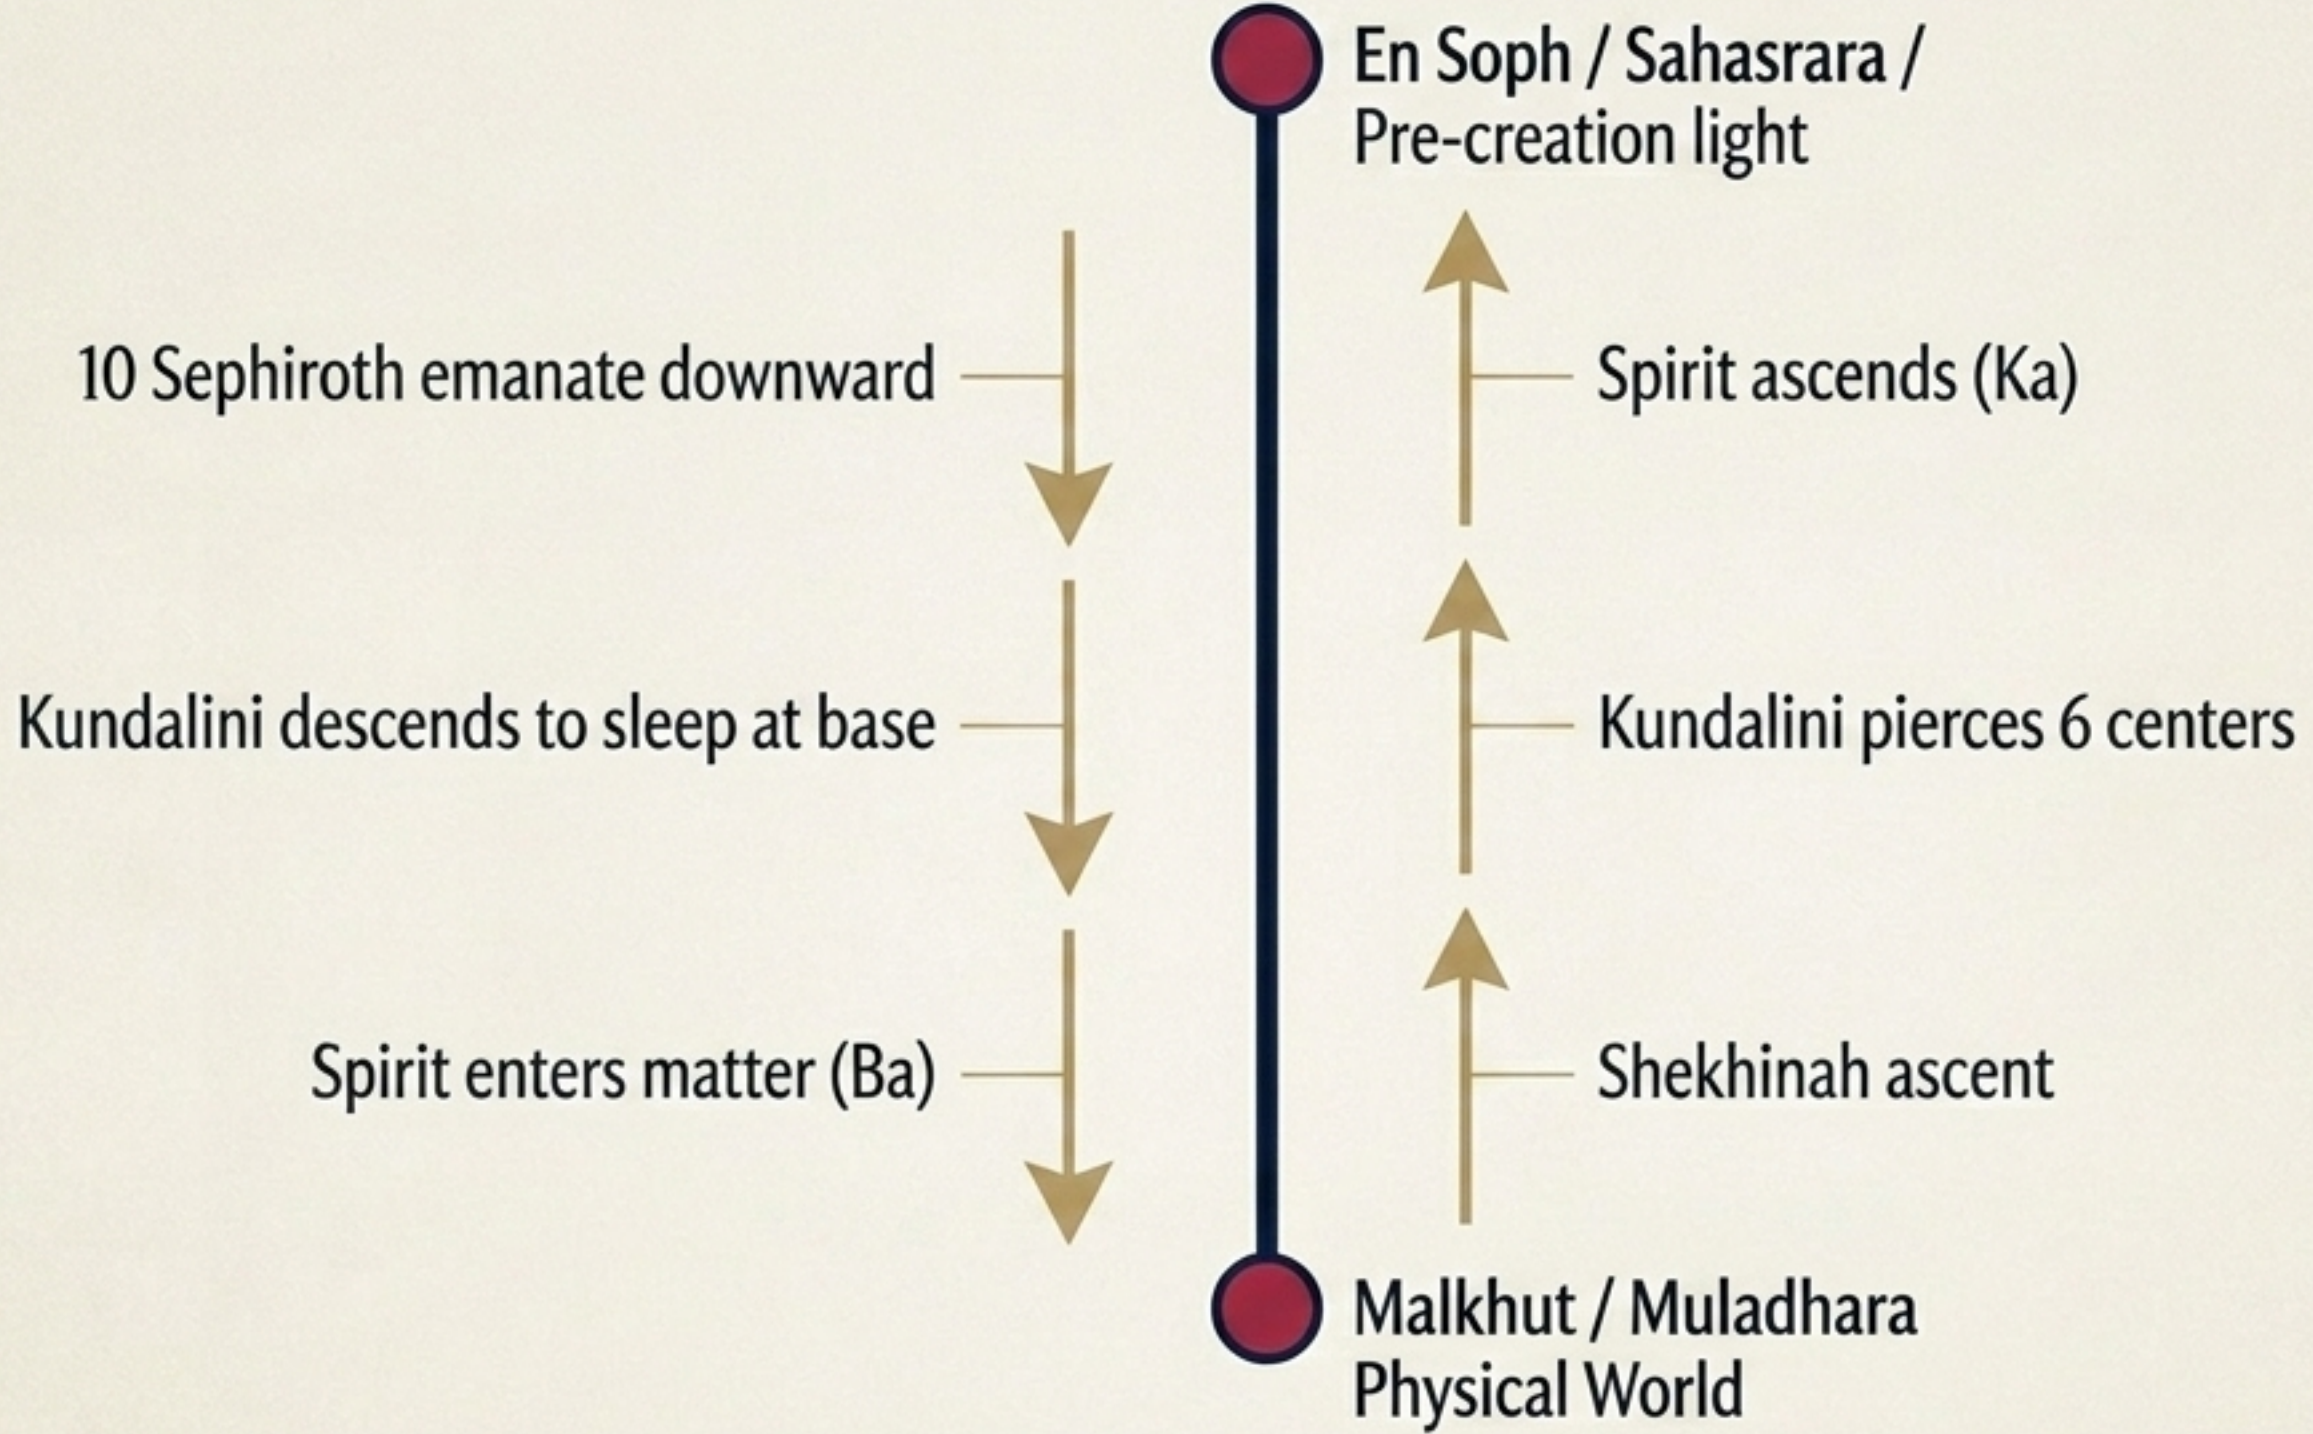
En Soph / Sahasrara / Pre-creation light

10 Sephiroth emanate downward

Spirit ascends (Ka)

Kundalini descends to sleep at base

Kundalini pierces 6 centers

Spirit enters matter (Ba)

Shekhinah ascent

Malkhut / Muladhara Physical World